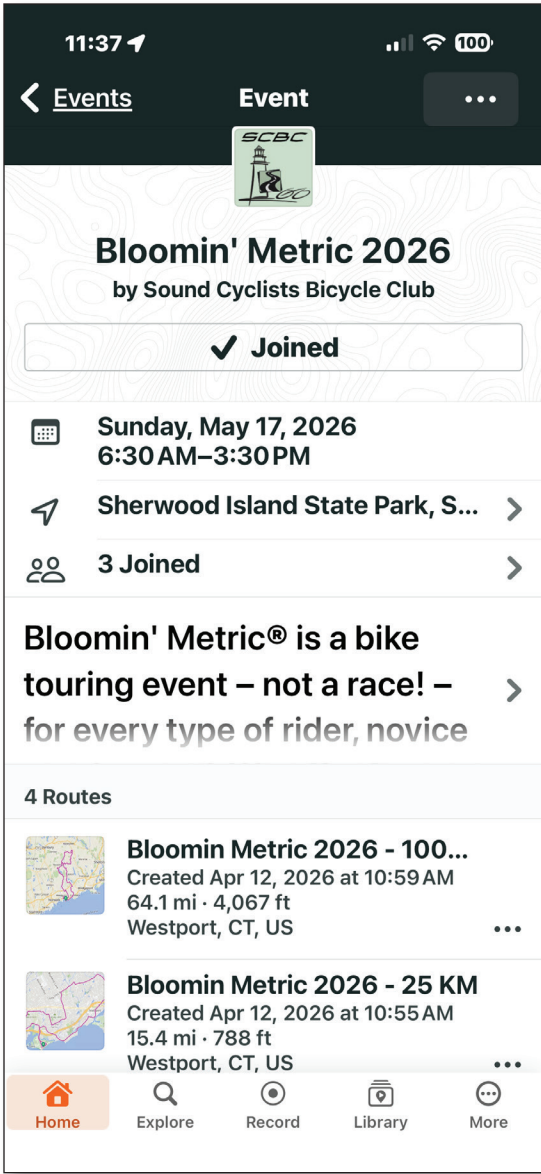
11:37 100

Events Event •••

SCBC

Bloomin' Metric 2026
by Sound Cyclists Bicycle Club

✓ Joined

Sunday, May 17, 2026
6:30 AM–3:30 PM

Sherwood Island State Park, S...

3 Joined

Bloomin' Metric® is a bike touring event – not a race! – for every type of rider, novice

4 Routes

Bloomin Metric 2026 - 100...
Created Apr 12, 2026 at 10:59 AM
64.1 mi · 4,067 ft
Westport, CT, US

Bloomin Metric 2026 - 25 KM
Created Apr 12, 2026 at 10:55 AM
15.4 mi · 788 ft
Westport, CT, US

Home Explore Record Library More